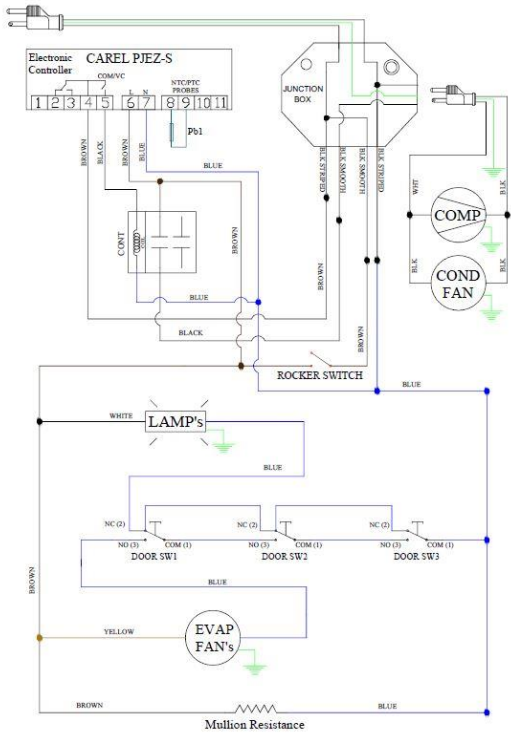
Electronic Controller

CAREL PJEZ-S

COM/VC

NTC/PTC PROBES

1 2 3 4 5 6 7 8 9 10 11

L N

Pb1

BROWN

BLACK

BROWN

BLUE

BLUE

JUNCTION BOX

BLK STRIPED

BLK SMOOTH

BLK SMOOTH

BLK STRIPED

WHT

BLK

COMP

BLK

COND FAN

CONT

COIL

BROWN

BROWN

BLUE

BLACK

BROWN

ROCKER SWITCH

BLUE

WHITE

LAMP's

BLUE

NC (2)

NO (3)

COM (1)

DOOR SW1

NC (2)

NO (3)

COM (1)

DOOR SW2

NC (2)

NO (3)

COM (1)

DOOR SW3

BLUE

BROWN

YELLOW

EVAP FAN's

BROWN

BLUE

Mullion Resistance